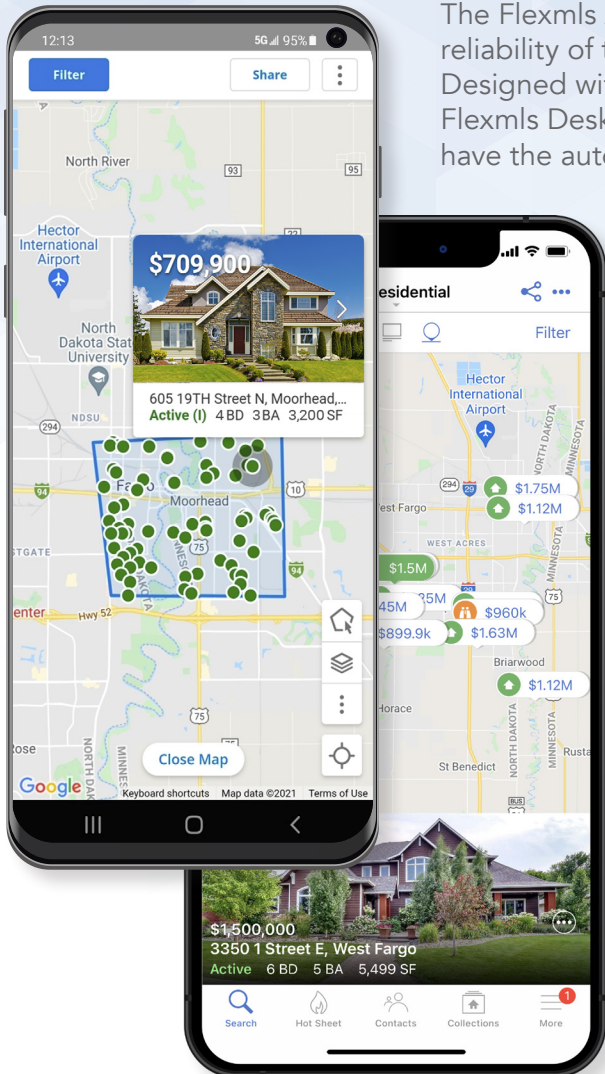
The Flexmls
reliability of t
Designed wit
Flexmls Desk
have the auto

12:13
5G 95%
Filter
Share
North River
93
95
Hector International Airport
North Dakota State University
NDSU
294
94
Fargo
Moorhead
10
TGATE
75
94
enter
Hwy 52
75
ose
NORTH DAK
MINNES
Close Map
Google
Keyboard shortcuts
Map data ©2021
Terms of Use
$709,900
605 19TH Street N, Moorhead,...
Active (I) 4 BD 3 BA 3,200 SF

esidential
Filter
Hector International Airport
NORTH DAKOTA
MINNESOTA
294
29
$1.75M
est Fargo
$1.12M
WEST ACRES
$1.5M
45M
35M
$960k
75
$899.9k
$1.63M
Briarwood
$1.12M
Horace
NORTH DAKOTA
MINNESOTA
Rusta
St Benedict
BUS
$1,500,000
3350 1 Street E, West Fargo
Active 6 BD 5 BA 5,499 SF
Search
Hot Sheet
Contacts
Collections
1
More